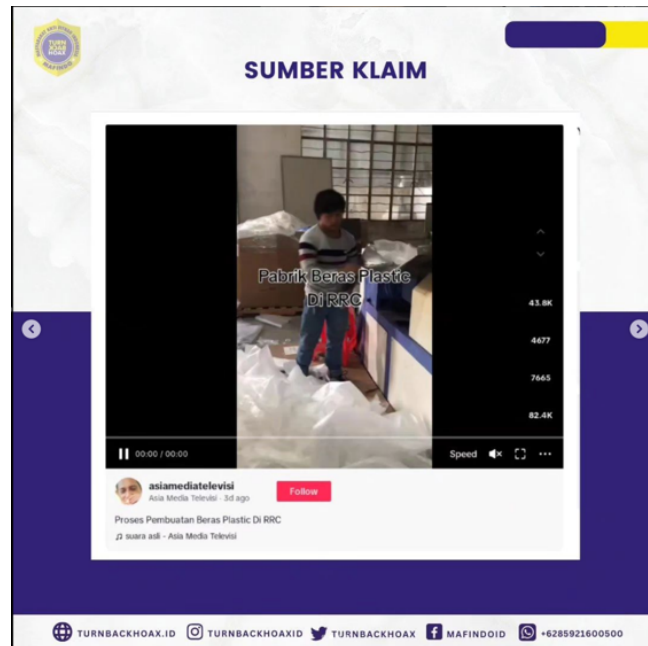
TURN BACK HOAX
MAFINDO

SUMBER KLAIM

Pabrik Beras Plastic Di RRC

43.8K
4677
7665
82.4K

00:00 / 00:00
Speed

asiamediatelevisi
Asia Media Televisi · 3d ago
Follow

Proses Pembuatan Beras Plastic Di RRC
suara asli - Asia Media Televisi

TURNBACKHOAX.ID TURNBACKHOAXID TURNBACKHOAX MAFINDOID +6285921600500